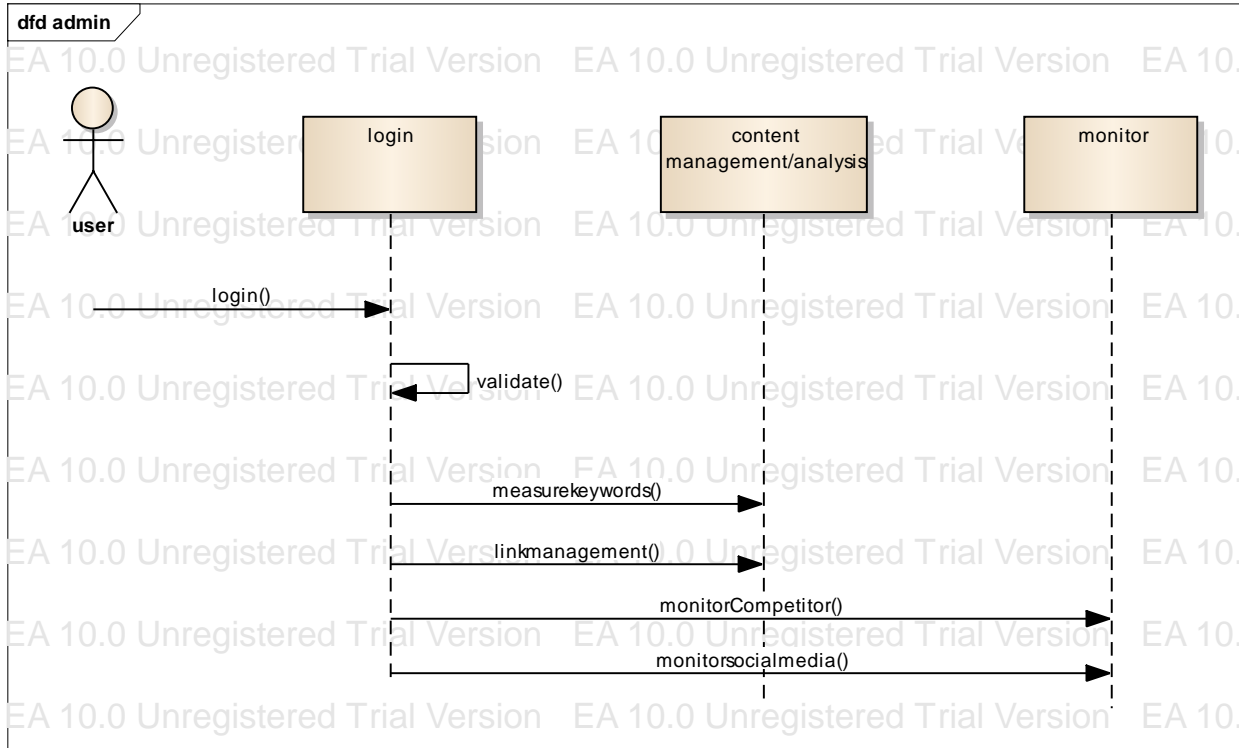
dfd admin

EA 10.0 Unregistered Trial Version EA 10.0 Unregistered Trial Version EA 10.

user

login

content management/analysis

monitor

login()

validate()

measurekeywords()

linkmanagement()

monitorCompetitor()

monitorsocialmedia()

EA 10.0 Unregistered Trial Version EA 10.0 Unregistered Trial Version EA 10.